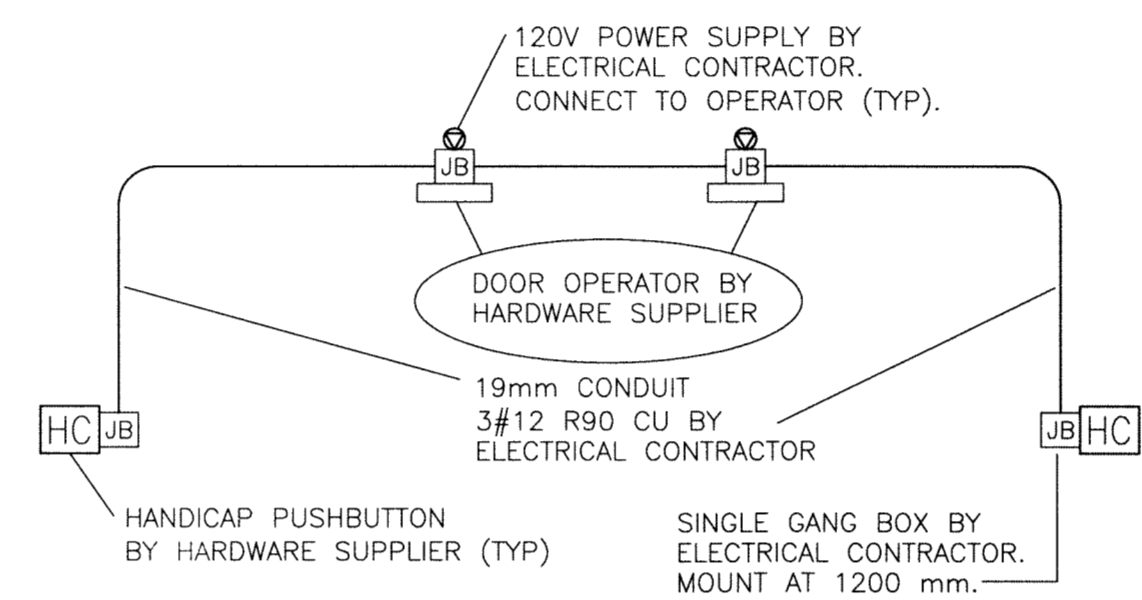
120V POWER SUPPLY BY ELECTRICAL CONTRACTOR. CONNECT TO OPERATOR (TYP).

JB

JB

DOOR OPERATOR BY HARDWARE SUPPLIER

HC JB

19mm CONDUIT
3#12 R90 CU BY
ELECTRICAL CONTRACTOR

JB HC

HANDICAP PUSHBUTTON BY HARDWARE SUPPLIER (TYP)

SINGLE GANG BOX BY ELECTRICAL CONTRACTOR. MOUNT AT 1200 mm.